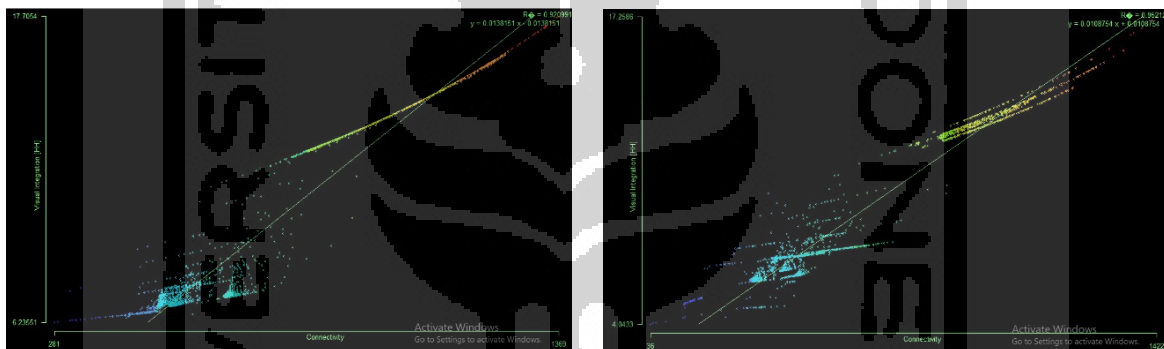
17.7054
R◆ = 0.920891
y = 0.0138151 x - 0.0138151
Visual integration [HH]
6.23551
281
Connectivity
1369
Activate Windows
Go to Settings to activate Windows.

17.2586
R◆ = 0.9521
y = 0.0108754 x + 0.0108754
Visual integration [HH]
4.9433
26
Connectivity
1422
Activate Windows
Go to Settings to activate Windows.